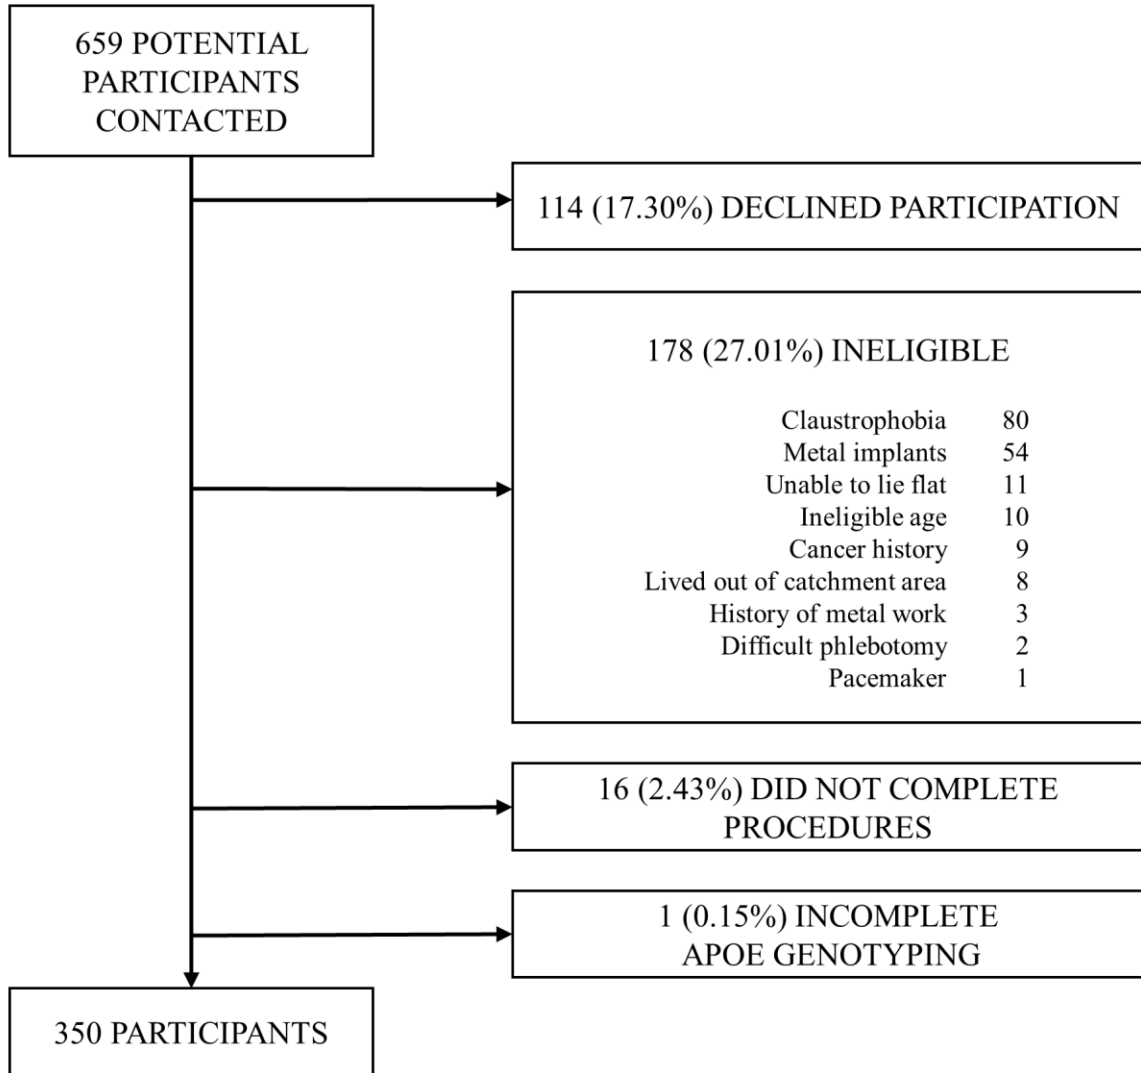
659 POTENTIAL PARTICIPANTS CONTACTED

114 (17.30%) DECLINED PARTICIPATION

178 (27.01%) INELIGIBLE

| | |
|---|---|
| Claustrophobia | 80 |
| Metal implants | 54 |
| Unable to lie flat | 11 |
| Ineligible age | 10 |
| Cancer history | 9 |
| Lived out of catchment area | 8 |
| History of metal work | 3 |
| Difficult phlebotomy | 2 |
| Pacemaker | 1 |

16 (2.43%) DID NOT COMPLETE PROCEDURES

1 (0.15%) INCOMPLETE APOE GENOTYPING

350 PARTICIPANTS